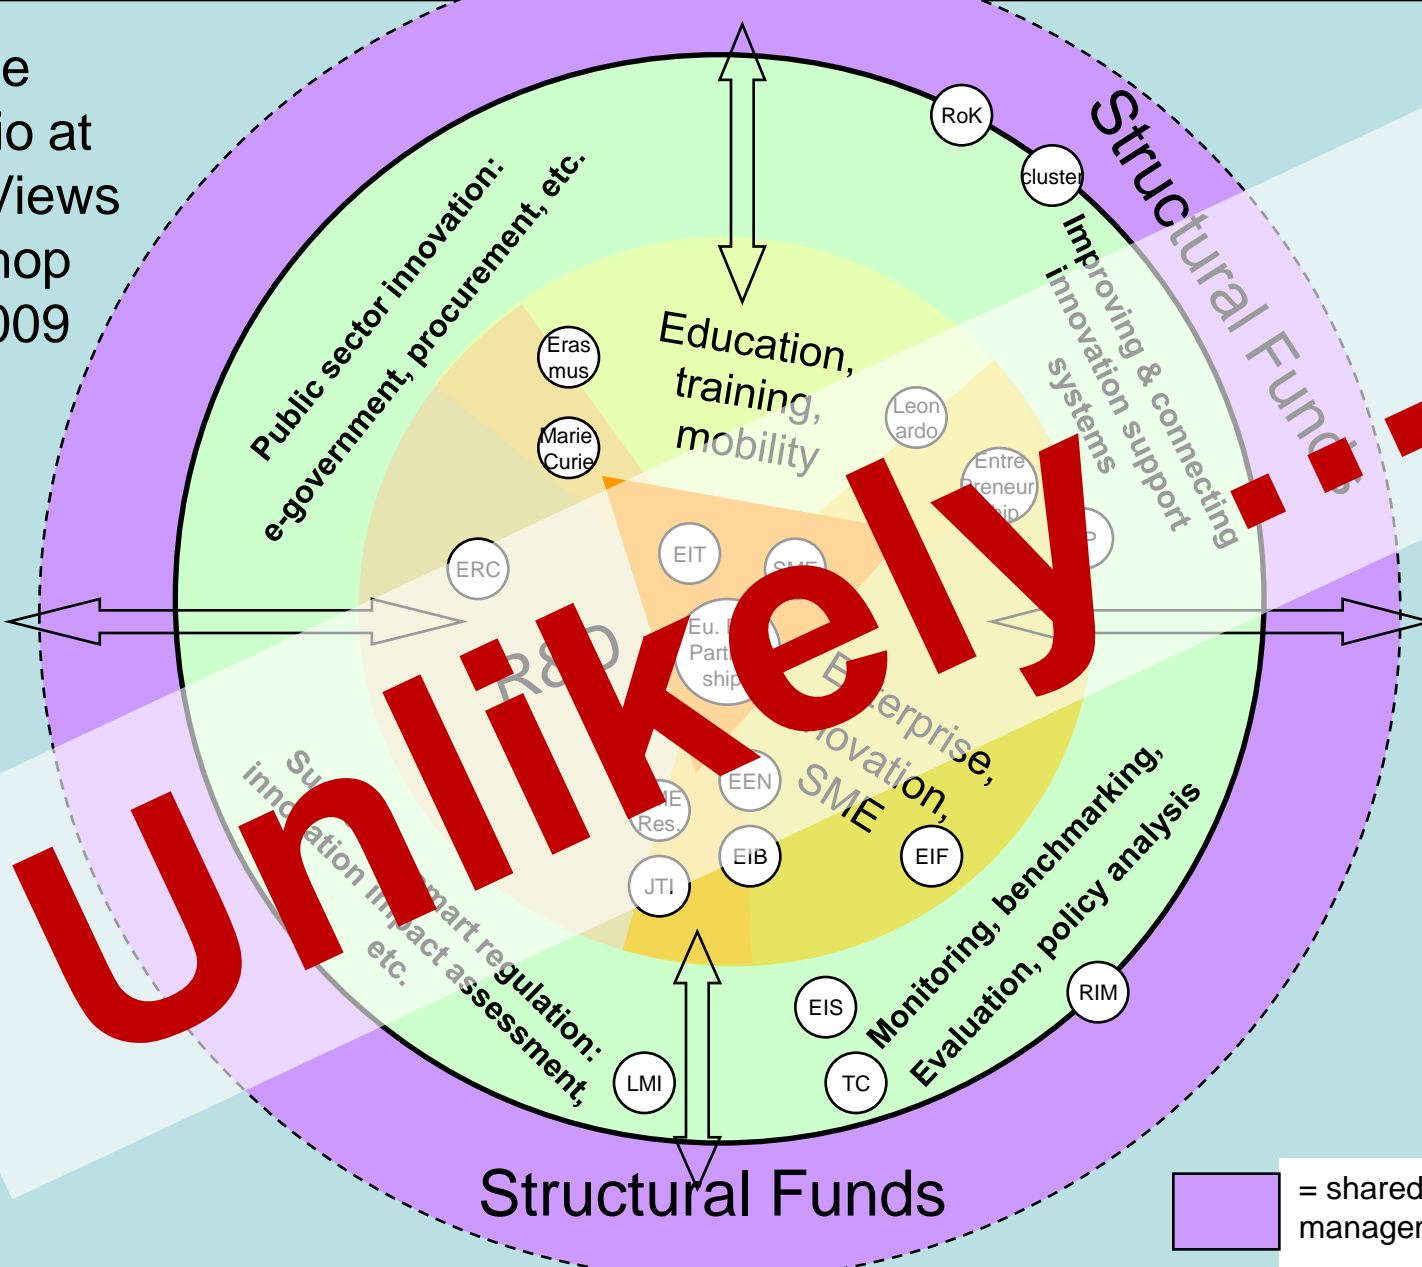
e
io at
Views
hop
009

Structural Funds...

Public sector innovation:
e-government, procurement, etc.

Improving & connecting innovation support systems

Education, training, mobility

Eras mus

Marie Curie

Leon ardo

Entre preneur ship

RoK

cluster

ERC

EIT

SME

Eu. P Part ship

R&D

Enterprise, innovation, SME

Unlikely...

EEN

SME Res.

EIB

EIF

JTI

Supp... smart regulation: innovation impact assessment, etc.

Monitoring, benchmarking, Evaluation, policy analysis

EIS

TC

RIM

LMI

Structural Funds

= shared manager